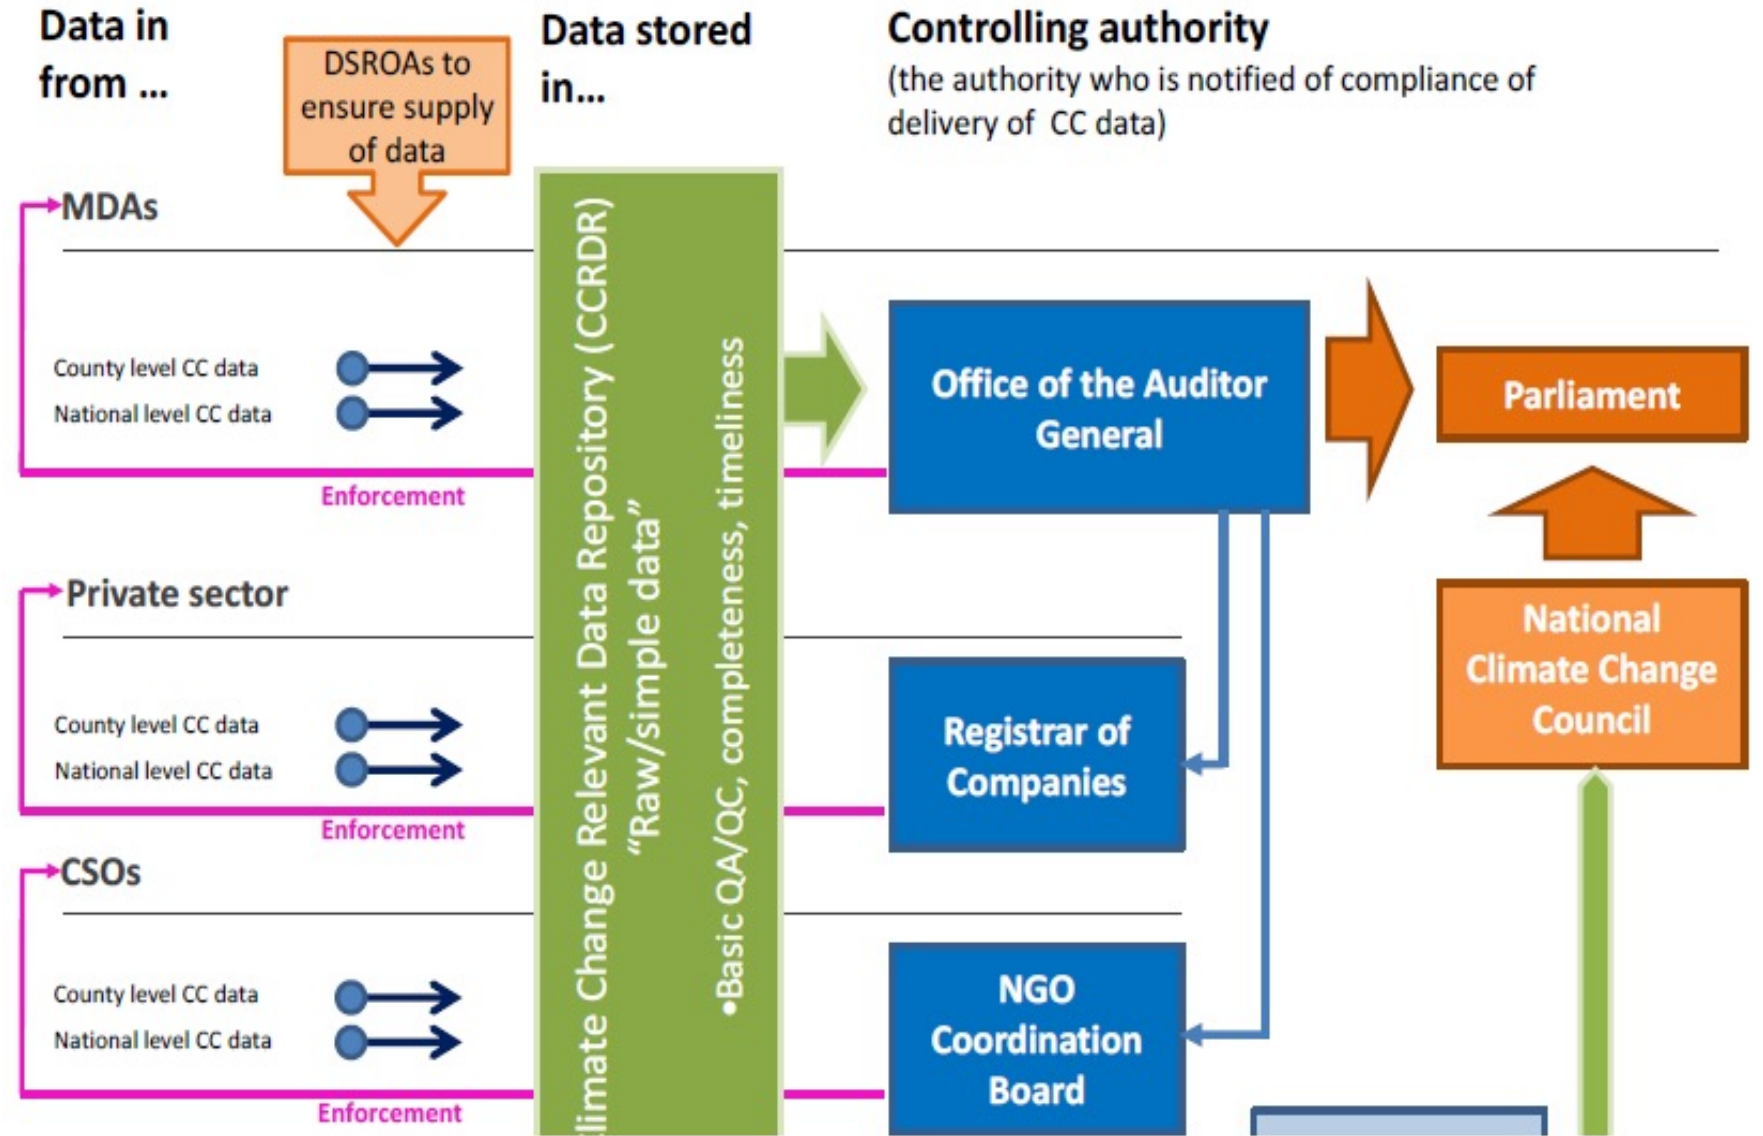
Data in from ...

DSROAs to ensure supply of data

Data stored in...

Controlling authority
(the authority who is notified of compliance of delivery of CC data)

MDAs

County level CC data
National level CC data

Enforcement

Private sector

County level CC data
National level CC data

Enforcement

CSOs

County level CC data
National level CC data

Enforcement

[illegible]limate Change Relevant Data Repository (CCRDR)
"Raw/simple data"
•Basic QA/QC, completeness, timeliness

Office of the Auditor General

Parliament

Registrar of Companies

National Climate Change Council

NGO Coordination Board